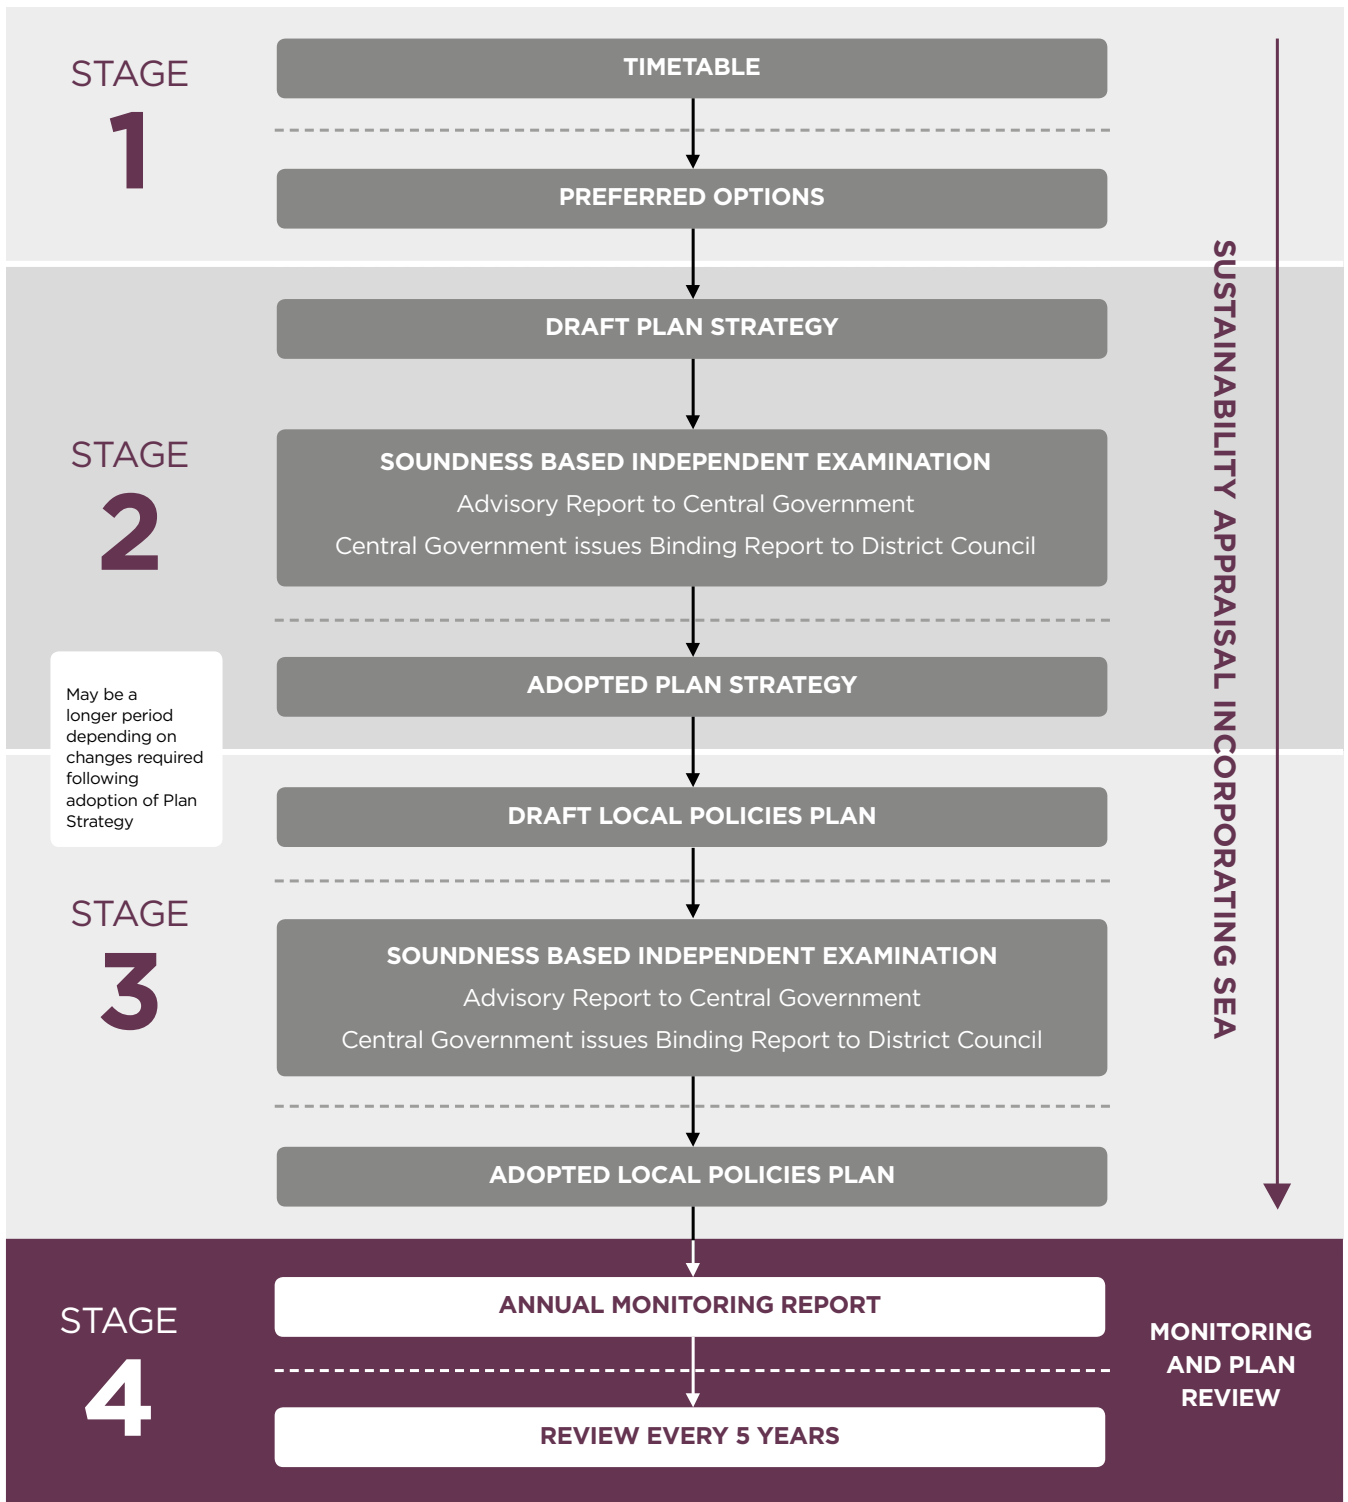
STAGE 1

TIMETABLE

PREFERRED OPTIONS

STAGE 2

DRAFT PLAN STRATEGY

SOUNDNESS BASED INDEPENDENT EXAMINATION
Advisory Report to Central Government
Central Government issues Binding Report to District Council

ADOPTED PLAN STRATEGY

May be a longer period depending on changes required following adoption of Plan Strategy

STAGE 3

DRAFT LOCAL POLICIES PLAN

SOUNDNESS BASED INDEPENDENT EXAMINATION
Advisory Report to Central Government
Central Government issues Binding Report to District Council

ADOPTED LOCAL POLICIES PLAN

SUSTAINABILITY APPRAISAL INCORPORATING SEA

STAGE 4

ANNUAL MONITORING REPORT

REVIEW EVERY 5 YEARS

MONITORING AND PLAN REVIEW